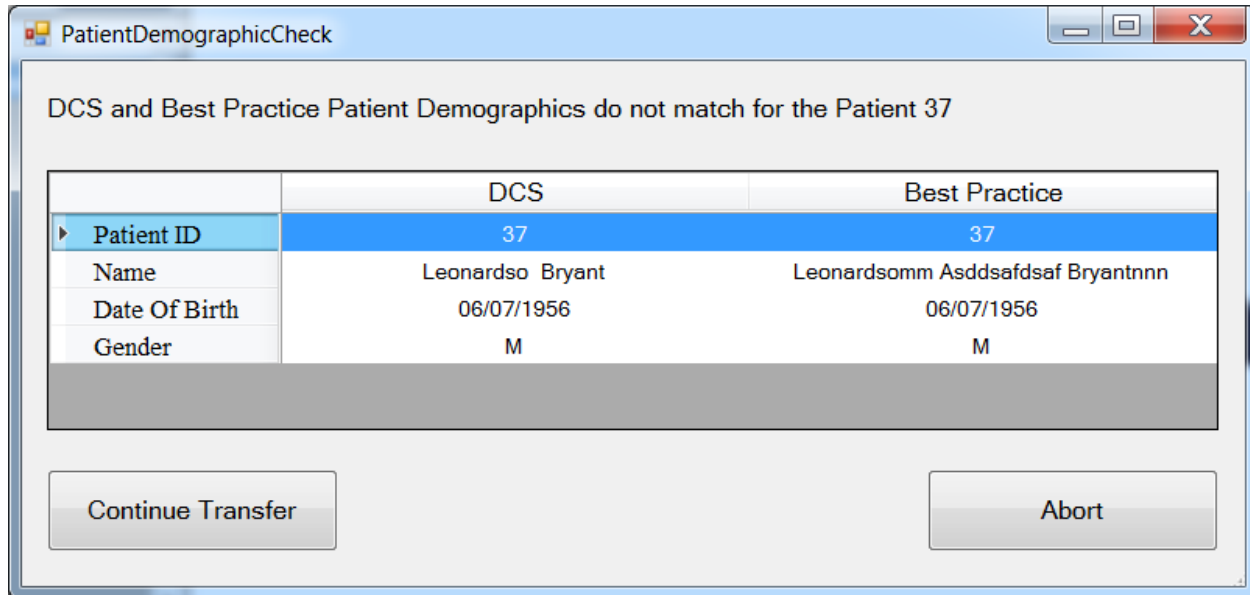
PatientDemographicCheck

DCS and Best Practice Patient Demographics do not match for the Patient 37

| | DCS | Best Practice |
|---|---|---|
| Patient ID | 37 | 37 |
| Name | Leonardso Bryant | Leonardsomm Asddsafdsaf Bryantnnn |
| Date Of Birth | 06/07/1956 | 06/07/1956 |
| Gender | M | M |

Continue Transfer

Abort